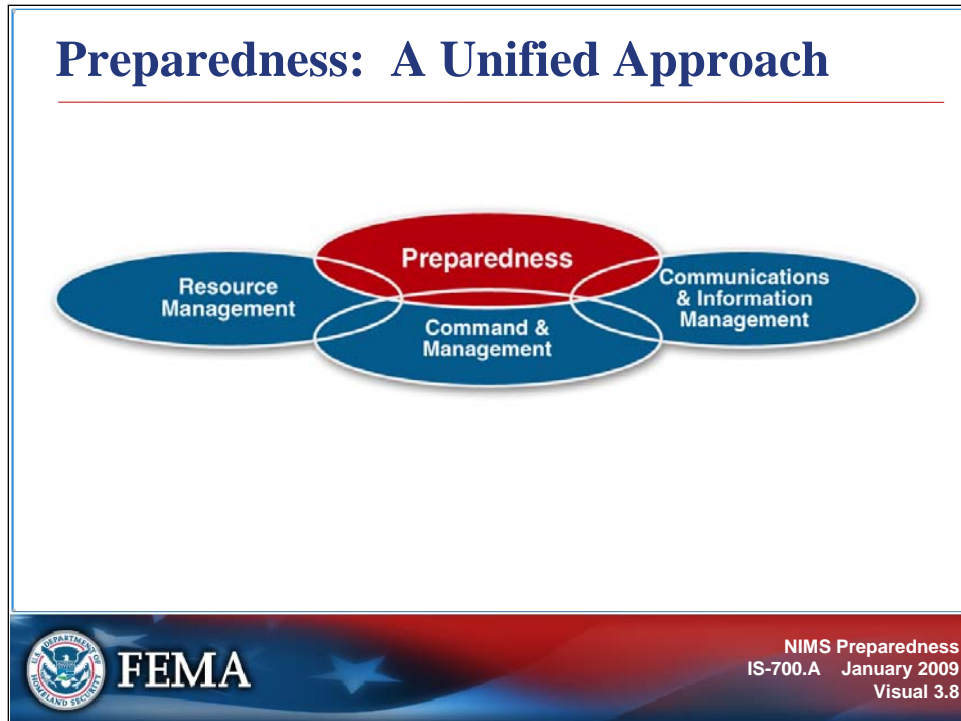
Preparedness: A Unified Approach

Preparedness

Resource Management

Communications & Information Management

Command & Management

U.S. DEPARTMENT OF HOMELAND SECURITY

FEMA

NIMS Preparedness
IS-700.A January 2009
Visual 3.8